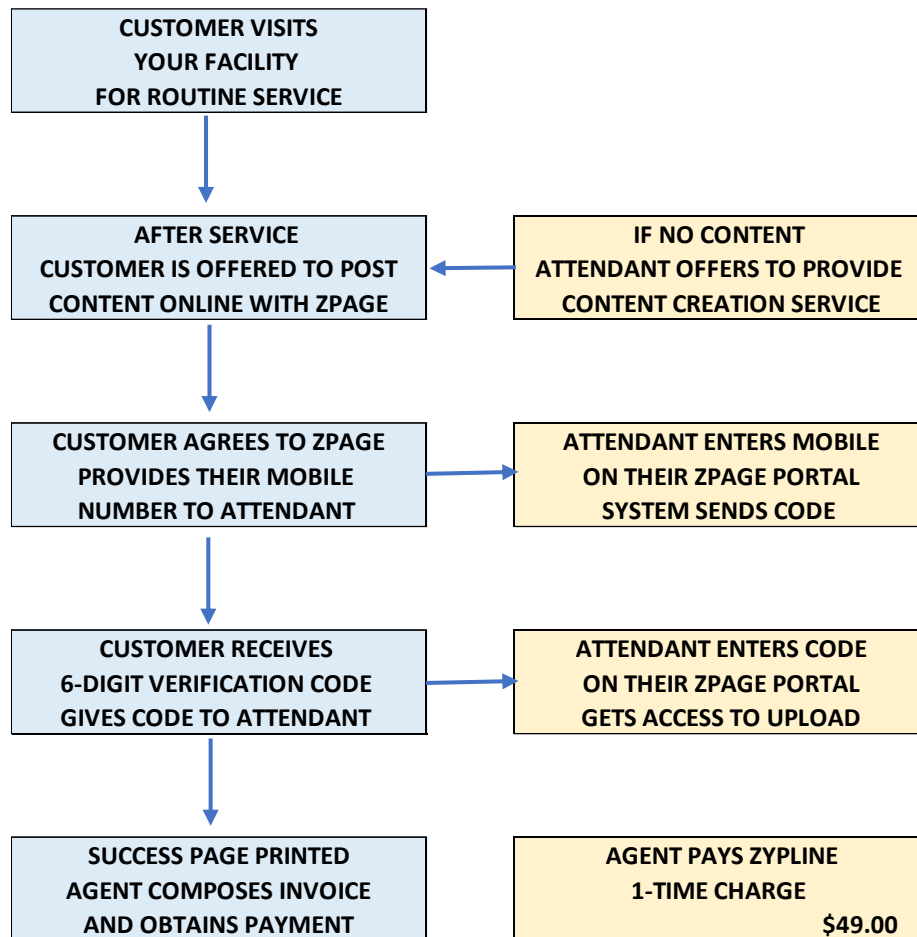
CUSTOMER VISITS
YOUR FACILITY
FOR ROUTINE SERVICE

AFTER SERVICE
CUSTOMER IS OFFERED TO POST
CONTENT ONLINE WITH ZPAGE

IF NO CONTENT
ATTENDANT OFFERS TO PROVIDE
CONTENT CREATION SERVICE

CUSTOMER AGREES TO ZPAGE
PROVIDES THEIR MOBILE
NUMBER TO ATTENDANT

ATTENDANT ENTERS MOBILE
ON THEIR ZPAGE PORTAL
SYSTEM SENDS CODE

CUSTOMER RECEIVES
6-DIGIT VERIFICATION CODE
GIVES CODE TO ATTENDANT

ATTENDANT ENTERS CODE
ON THEIR ZPAGE PORTAL
GETS ACCESS TO UPLOAD

SUCCESS PAGE PRINTED
AGENT COMPOSES INVOICE
AND OBTAINS PAYMENT

AGENT PAYS ZYPLINE
1-TIME CHARGE
$49.00